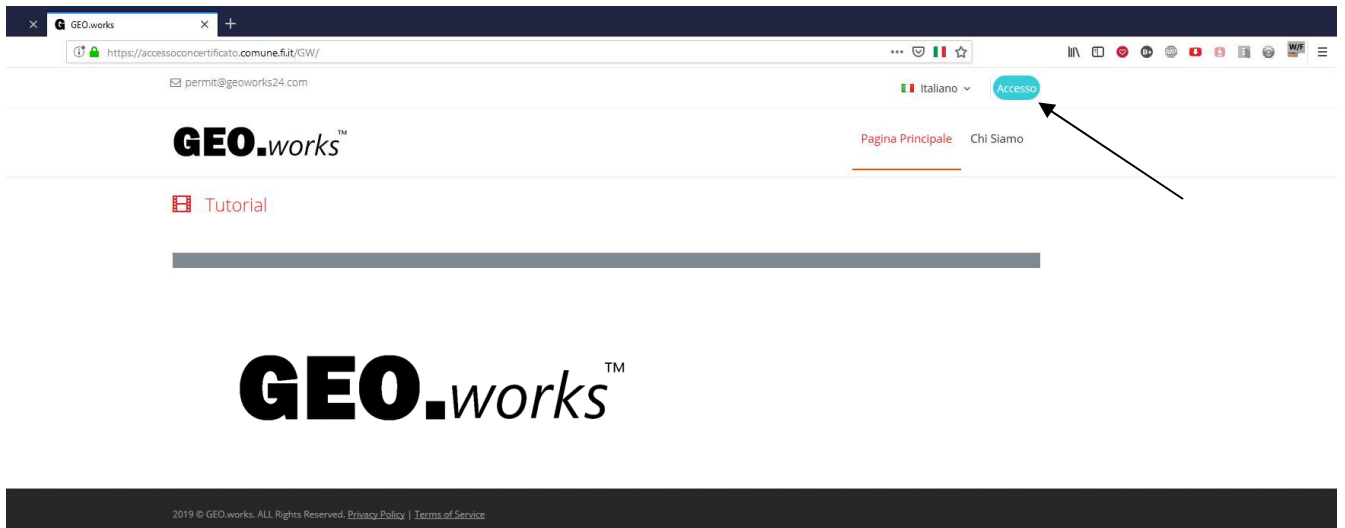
GEO.works

https://accessoconcertificato.comune.fi.it/GW/

W/F

permit@geoworks24.com

Italiano

Accesso

GEO.works™

Pagina Principale Chi Siamo

Tutorial

GEO.works™

2019 © GEO.works. ALL Rights Reserved. Privacy Policy | Terms of Service